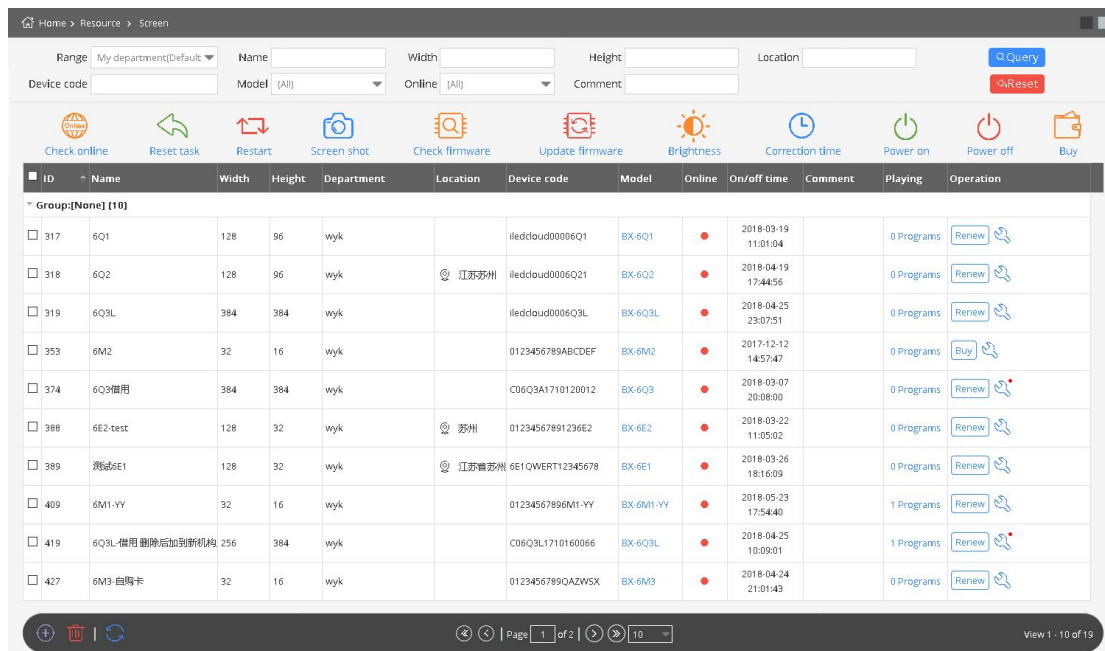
Home > Resource > Screen

Range My department(Default
Name
Width
Height
Location
Query
Device code
Model (All)
Online (All)
Comment
Reset

Check online
Reset task
Restart
Screen shot
Check firmware
Update firmware
Brightness
Correction time
Power on
Power off
Buy

| ID | Name | Width | Height | Department | Location | Device code | Model | Online | On/off time | Comment | Playing | Operation |
|---|---|---|---|---|---|---|---|---|---|---|---|---|
| Group:[None] (10) | | | | | | | | | | | | |
| 317 | 6Q1 | 128 | 96 | wyk | | iledcloud00006Q1 | BX-6Q1 | | 2018-03-19 11:01:04 | | 0 Programs | Renew |
| 318 | 6Q2 | 128 | 96 | wyk | 江苏苏州 | iledcloud0006Q21 | BX-6Q2 | | 2018-04-19 17:44:56 | | 0 Programs | Renew |
| 319 | 6Q3L | 384 | 384 | wyk | | iledcloud0006Q3L | BX-6Q3L | | 2018-04-25 23:07:51 | | 0 Programs | Renew |
| 353 | 6M2 | 32 | 16 | wyk | | 0123456789ABCDEF | BX-6M2 | | 2017-12-12 14:57:47 | | 0 Programs | Buy |
| 374 | 6Q3借用 | 384 | 384 | wyk | | C06Q3A1710120012 | BX-6Q3 | | 2018-03-07 20:08:00 | | 0 Programs | Renew |
| 388 | 6E2-test | 128 | 32 | wyk | 苏州 | 01234567891236E2 | BX-6E2 | | 2018-03-22 11:05:02 | | 0 Programs | Renew |
| 389 | 测试6E1 | 128 | 32 | wyk | 江苏省苏州 | 6E1QWERT12345678 | BX-6E1 | | 2018-03-26 18:16:09 | | 0 Programs | Renew |
| 409 | 6M1-YY | 32 | 16 | wyk | | 01234567896M1-YY | BX-6M1-YY | | 2018-05-23 17:54:40 | | 1 Programs | Renew |
| 419 | 6Q3L-借用 删除后加到新机构 | 256 | 384 | wyk | | C06Q3L1710160066 | BX-6Q3L | | 2018-04-25 10:09:01 | | 1 Programs | Renew |
| 427 | 6M3-自购卡 | 32 | 16 | wyk | | 0123456789QAZWSX | BX-6M3 | | 2018-04-24 21:01:43 | | 0 Programs | Renew |

Page 1 of 2 10
View 1 - 10 of 19